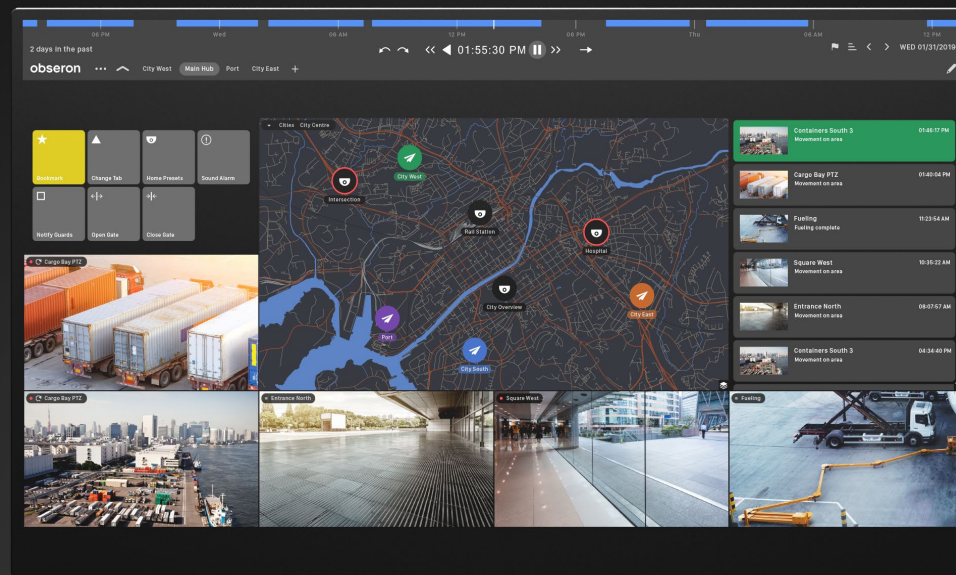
06 PM Wed 06 AM 12 PM 06 PM Thu 06 AM 12 PM

2 days in the past

01:55:30 PM

WED 01/31/2019

obseron

City West Main Hub Port City East +

Bookmark

Change Tab

Home Presets

Sound Alarm

Notify Guards

Open Gate

Close Gate

Cities City Centre

City West

Intersection

Rail Station

Hospital

City Overview

City East

Port

City South

Containers South 3 01:46:17 PM
Movement on area

Cargo Bay PTZ 01:40:04 PM
Movement on area

Fueling 11:23:54 AM
Fueling complete

Square West 10:35:22 AM
Movement on area

Entrance North 08:07:57 AM
Movement on area

Containers South 3 04:34:40 PM
Movement on area

Cargo Bay PTZ

Cargo Bay PTZ

Entrance North

Square West

Fueling